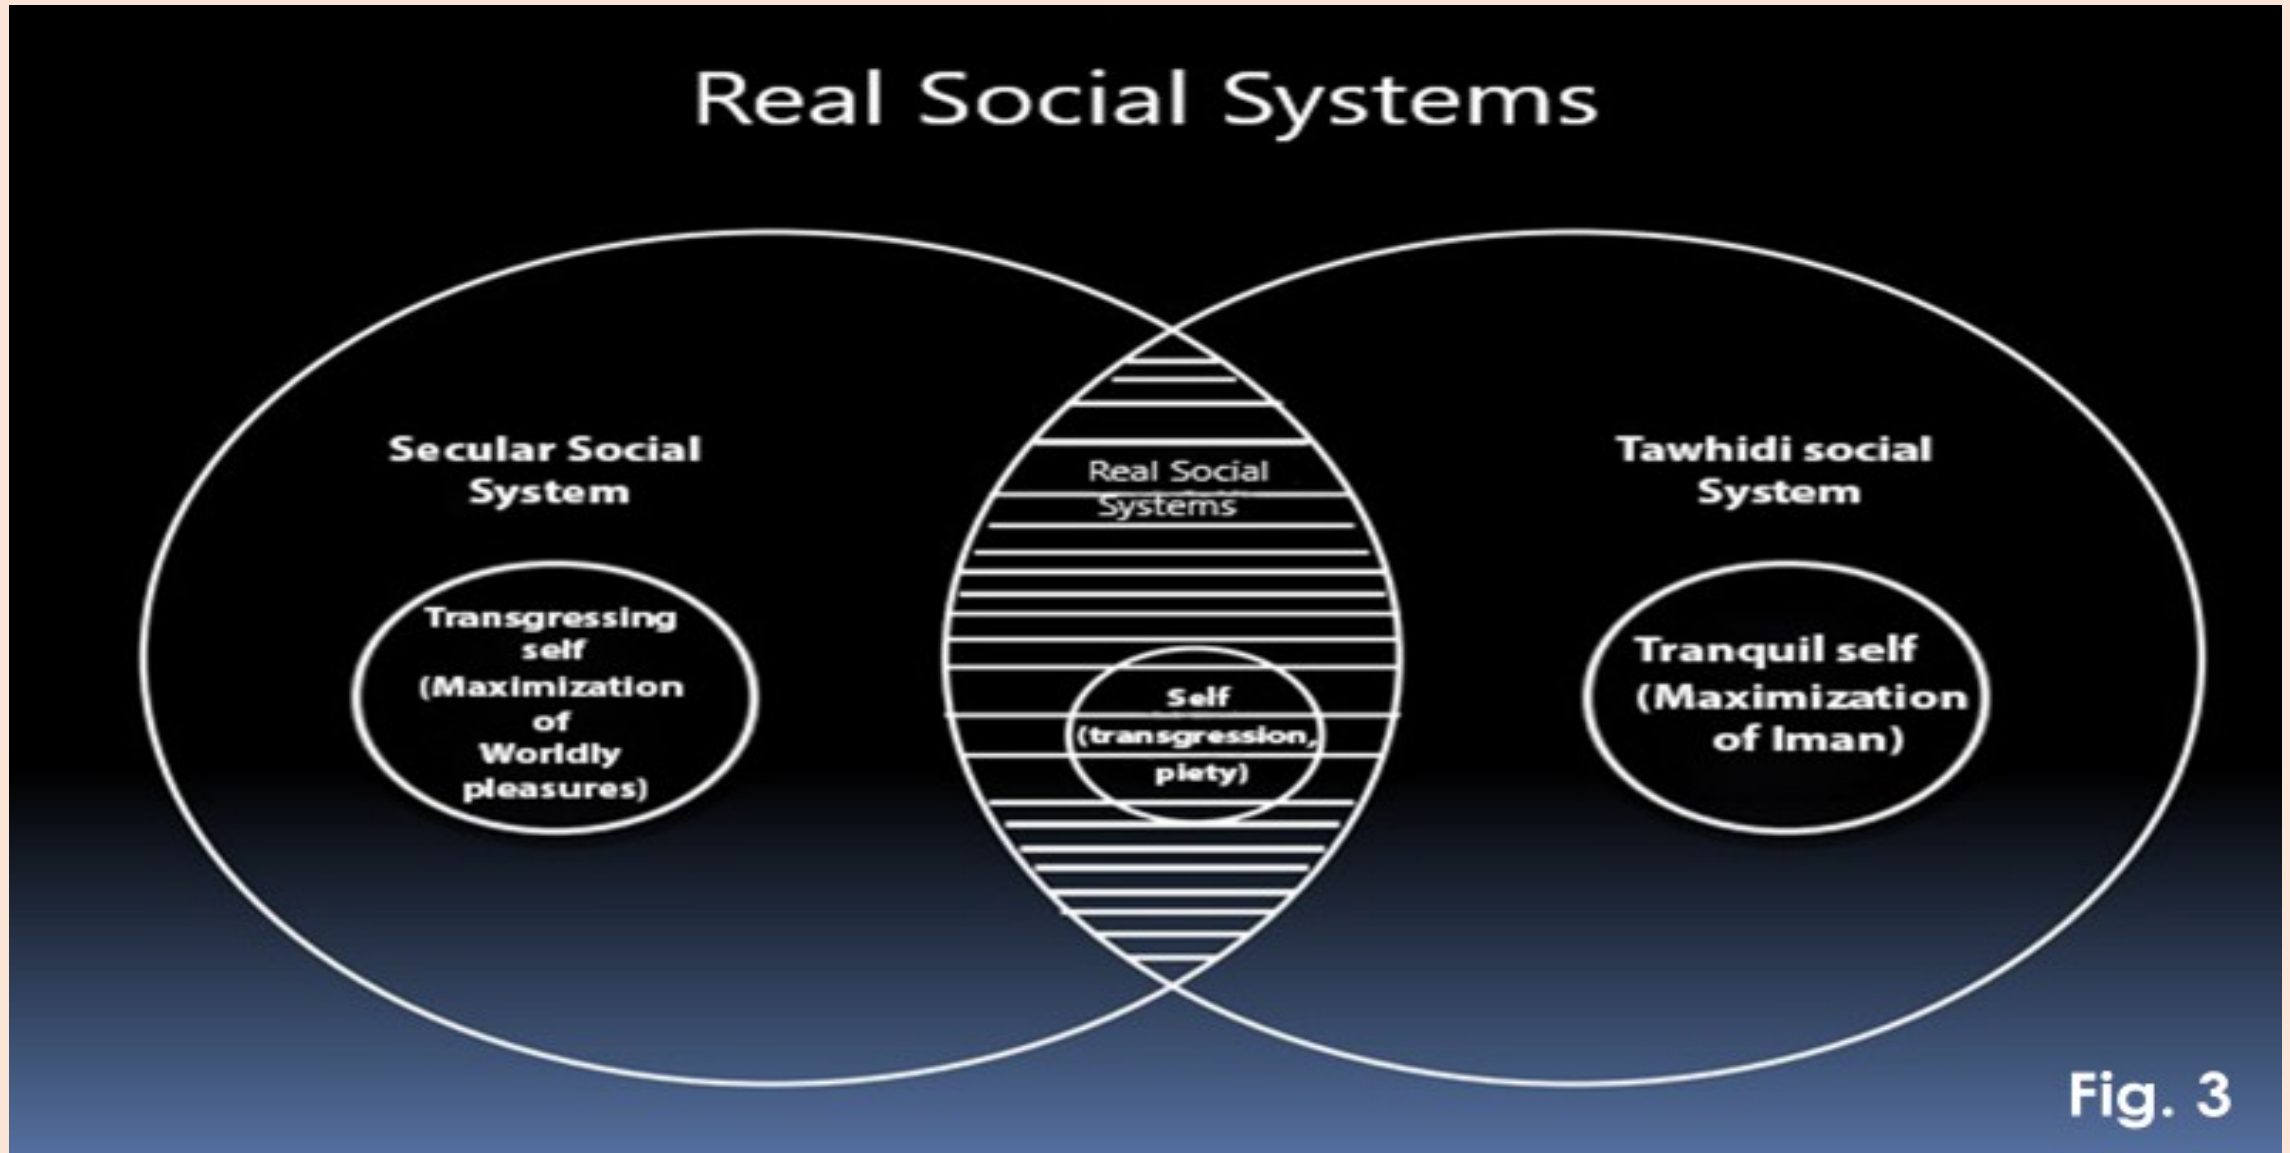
Real Social Systems

Secular Social System

Transgressing self (Maximization of Worldly pleasures)

Real Social Systems

Self (transgression, piety)

Tawhidi social System

Tranquil self (Maximization of Iman)

Fig. 3